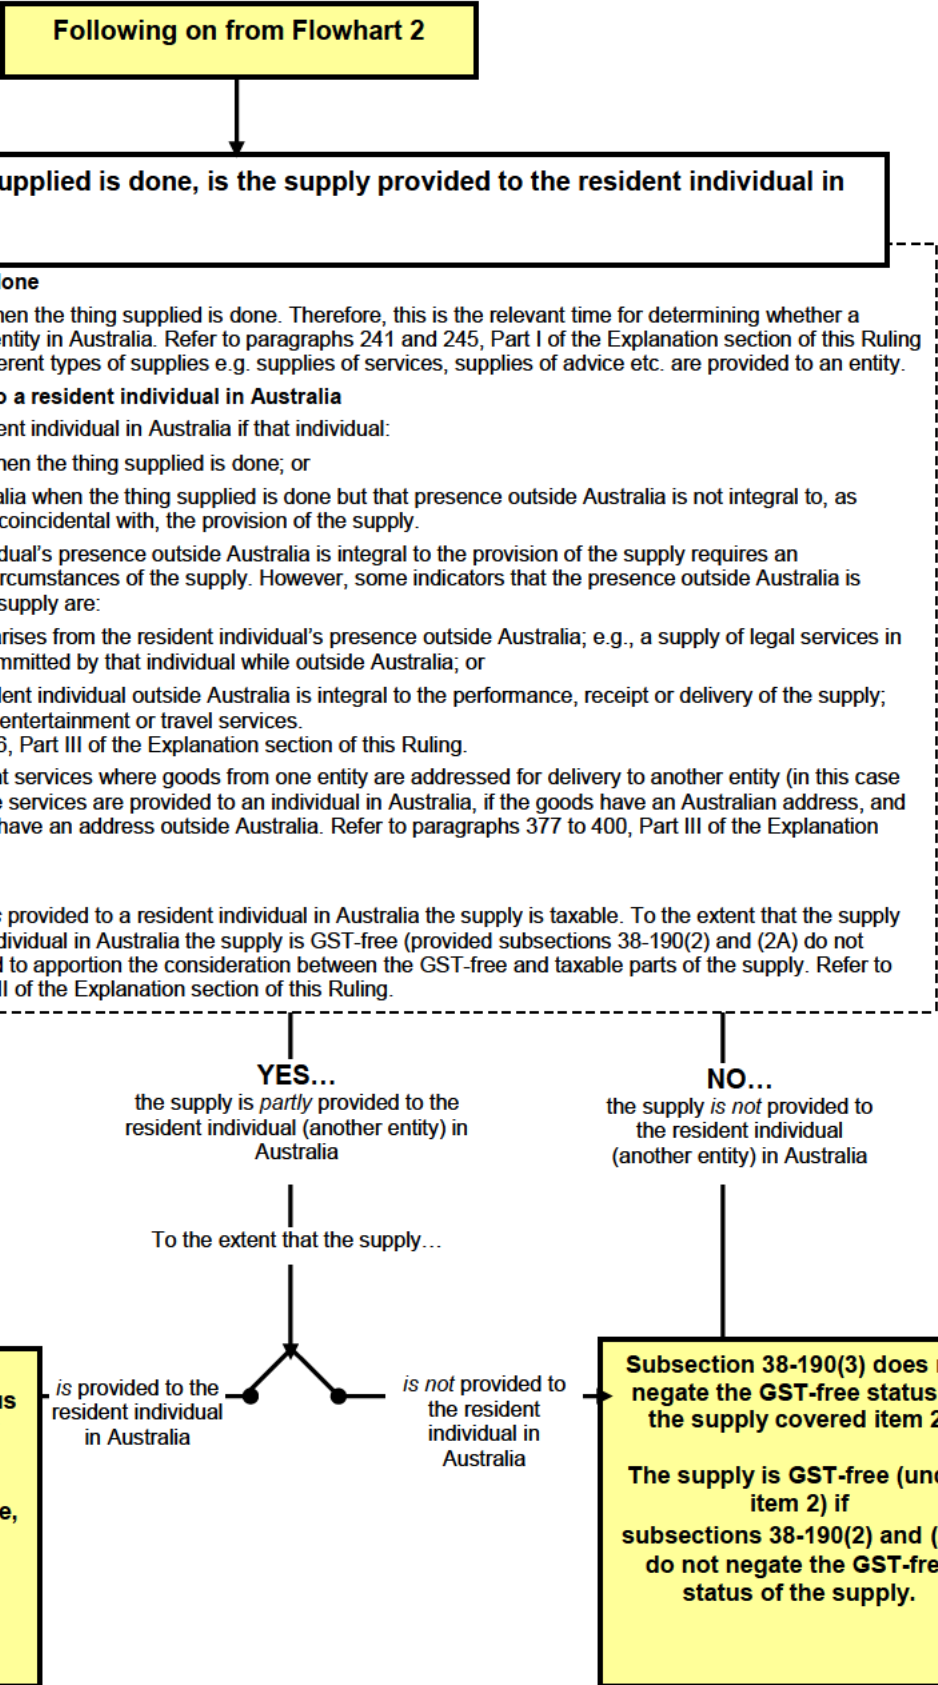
Following on from Flowhart 2

upplied is done, is the supply provided to the resident individual in

one

hen the thing supplied is done. Therefore, this is the relevant time for determining whether a ntity in Australia. Refer to paragraphs 241 and 245, Part I of the Explanation section of this Ruling erent types of supplies e.g. supplies of services, supplies of advice etc. are provided to an entity.

a resident individual in Australia

ent individual in Australia if that individual:

hen the thing supplied is done; or

alia when the thing supplied is done but that presence outside Australia is not integral to, as coincidental with, the provision of the supply.

dual's presence outside Australia is integral to the provision of the supply requires an rcumstances of the supply. However, some indicators that the presence outside Australia is supply are:

rises from the resident individual's presence outside Australia; e.g., a supply of legal services in mmitted by that individual while outside Australia; or

lent individual outside Australia is integral to the performance, receipt or delivery of the supply; entertainment or travel services.
6, Part III of the Explanation section of this Ruling.

t services where goods from one entity are addressed for delivery to another entity (in this case services are provided to an individual in Australia, if the goods have an Australian address, and have an address outside Australia. Refer to paragraphs 377 to 400, Part III of the Explanation

provided to a resident individual in Australia the supply is taxable. To the extent that the supply dividual in Australia the supply is GST-free (provided subsections 38-190(2) and (2A) do not to apportion the consideration between the GST-free and taxable parts of the supply. Refer to l of the Explanation section of this Ruling.

YES...
the supply is partly provided to the resident individual (another entity) in Australia

NO...
the supply is not provided to the resident individual (another entity) in Australia

To the extent that the supply...

us

e,

is provided to the resident individual in Australia

is not provided to the resident individual in Australia

Subsection 38-190(3) does negate the GST-free status the supply covered item 2

The supply is GST-free (un item 2) if subsections 38-190(2) and ( do not negate the GST-fre status of the supply.